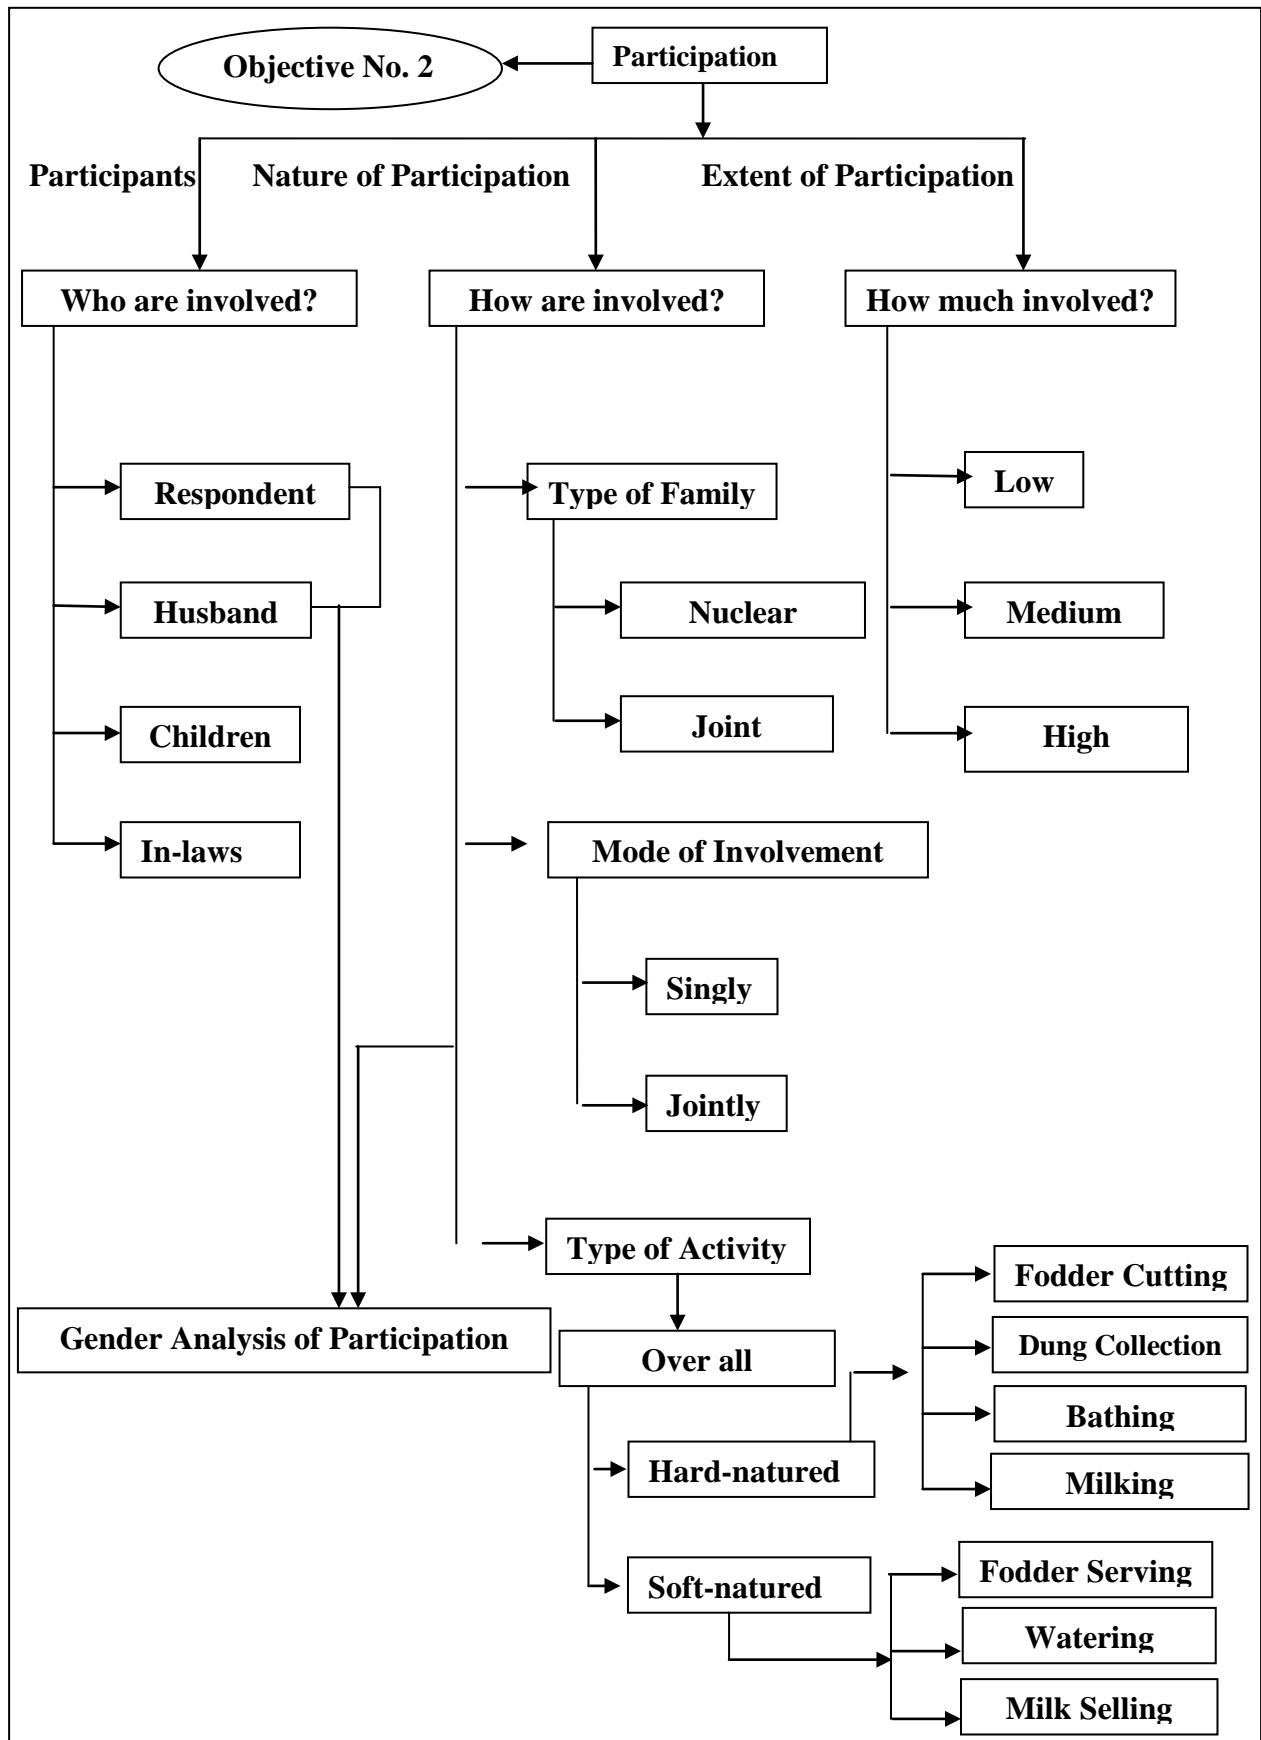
Objective No. 2

Participation

Participants

Nature of Participation

Extent of Participation

Who are involved?

How are involved?

How much involved?

Respondent

Husband

Children

In-laws

Type of Family

Nuclear

Joint

Low

Medium

High

Mode of Involvement

Singly

Jointly

Type of Activity

Gender Analysis of Participation

Over all

Hard-natured

Soft-natured

Fodder Cutting

Dung Collection

Bathing

Milking

Fodder Serving

Watering

Milk Selling